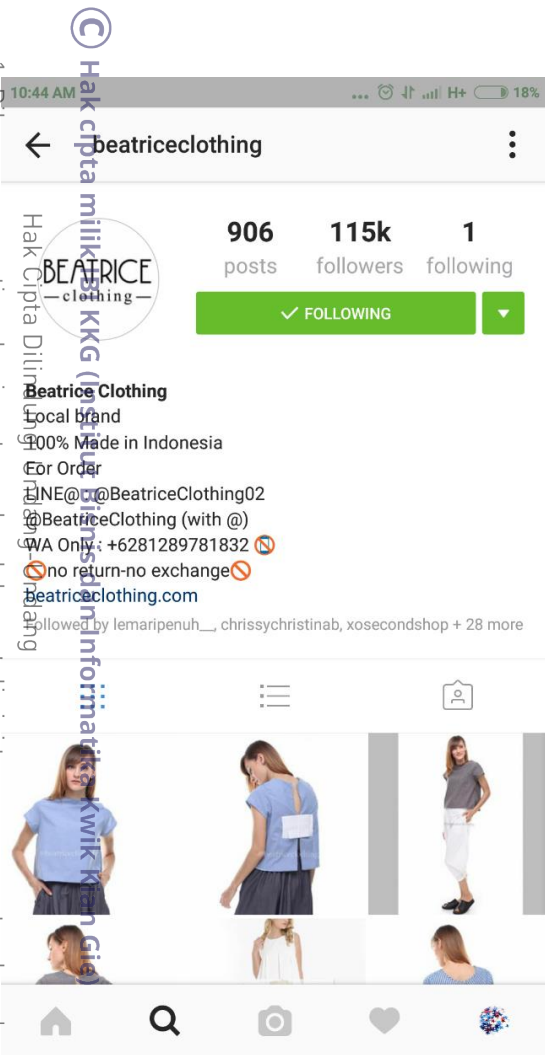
© Hak cipta milik IBI KKG (Institut Bisnis dan Informatika Kwik Kian Gie)

Hak Cipta Dilindungi Undang-Undang

10:44 AM ... H+ 18%

beatriceclothing

BEATRICE
clothing

906 posts
115k followers
1 following

FOLLOWING

Beatrice Clothing
Local brand
100% Made in Indonesia
For Order
LINE@ : @BeatriceClothing02
@BeatriceClothing (with @)
WA Only : +6281289781832
no return-no exchange
beatriceclothing.com

Followed by lemaripenuh__, chrissychristinab, xosecondshop + 28 more